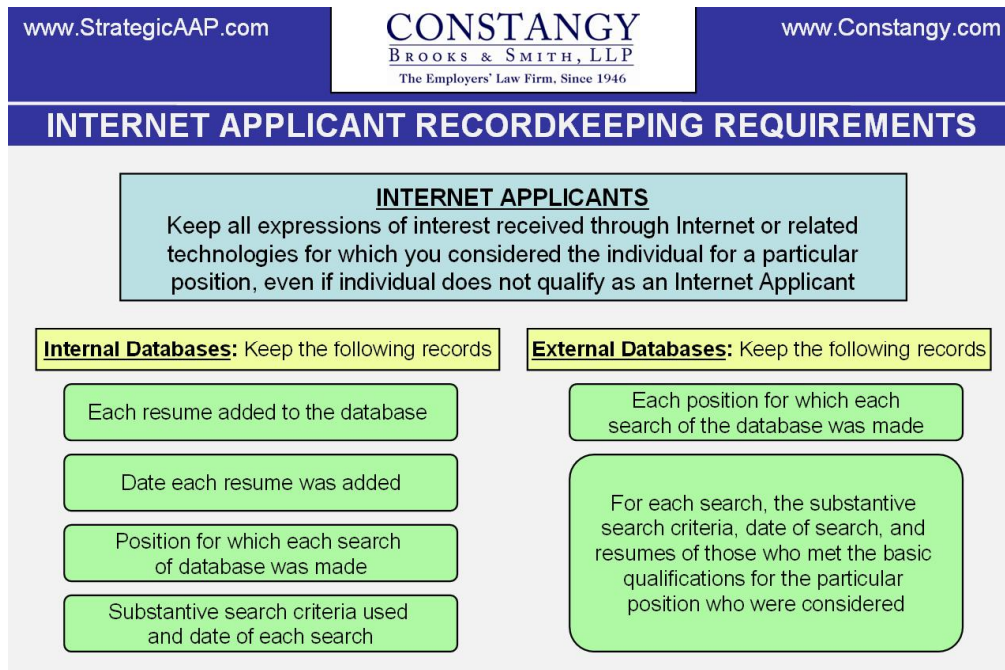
www.StrategicAAP.com

CONSTANGY
BROOKS & SMITH, LLP
The Employers' Law Firm, Since 1946

www.Constangy.com

INTERNET APPLICANT RECORDKEEPING REQUIREMENTS

INTERNET APPLICANTS
Keep all expressions of interest received through Internet or related technologies for which you considered the individual for a particular position, even if individual does not qualify as an Internet Applicant

Internal Databases: Keep the following records

Each resume added to the database

Date each resume was added

Position for which each search of database was made

Substantive search criteria used and date of each search

External Databases: Keep the following records

Each position for which each search of the database was made

For each search, the substantive search criteria, date of search, and resumes of those who met the basic qualifications for the particular position who were considered